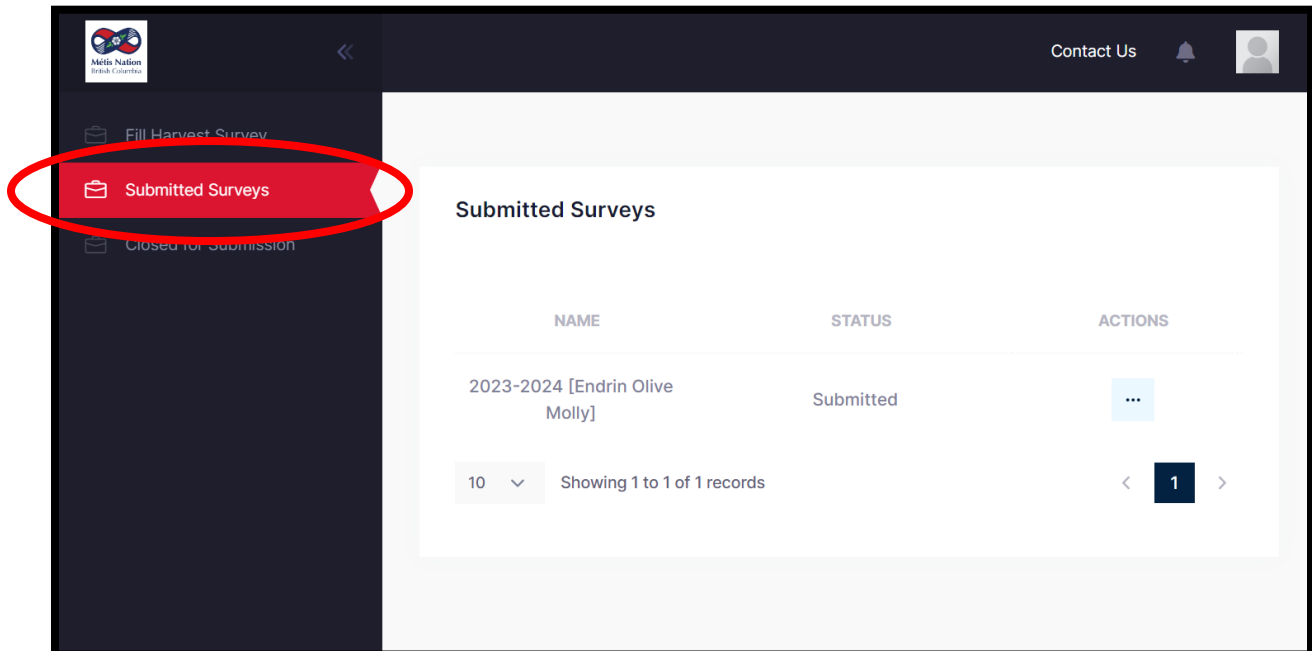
Métis Nation
British Columbia

Contact Us

Fill Harvest Survey

Submitted Surveys

Closed for Submission

Submitted Surveys

| NAME | STATUS | ACTIONS |
|---|---|---|
| 2023-2024 [Endrin Olive Molly] | Submitted | ··· |

10

Showing 1 to 1 of 1 records

1